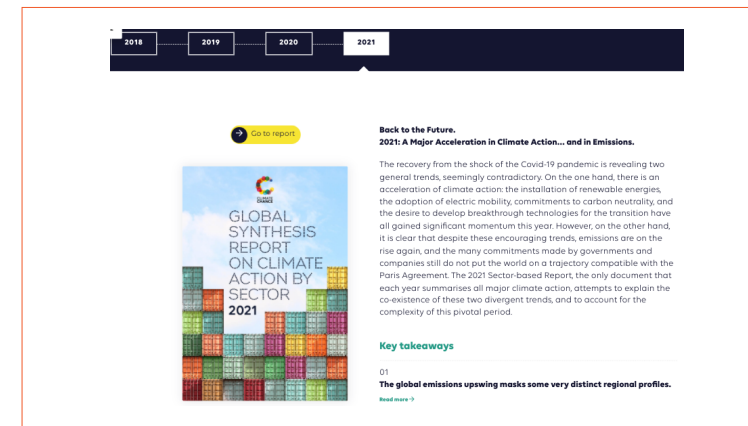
2018 2019 2020 2021

Go to report

CLIMATE CHANCE

GLOBAL SYNTHESIS REPORT ON CLIMATE ACTION BY SECTOR 2021

Back to the Future.
2021: A Major Acceleration in Climate Action… and in Emissions.

The recovery from the shock of the Covid-19 pandemic is revealing two general trends, seemingly contradictory. On the one hand, there is an acceleration of climate action: the installation of renewable energies, the adoption of electric mobility, commitments to carbon neutrality, and the desire to develop breakthrough technologies for the transition have all gained significant momentum this year. However, on the other hand, it is clear that despite these encouraging trends, emissions are on the rise again, and the many commitments made by governments and companies still do not put the world on a trajectory compatible with the Paris Agreement. The 2021 Sector-based Report, the only document that each year summarises all major climate action, attempts to explain the co-existence of these two divergent trends, and to account for the complexity of this pivotal period.

Key takeaways

01
The global emissions upswing masks some very distinct regional profiles.

Read more →